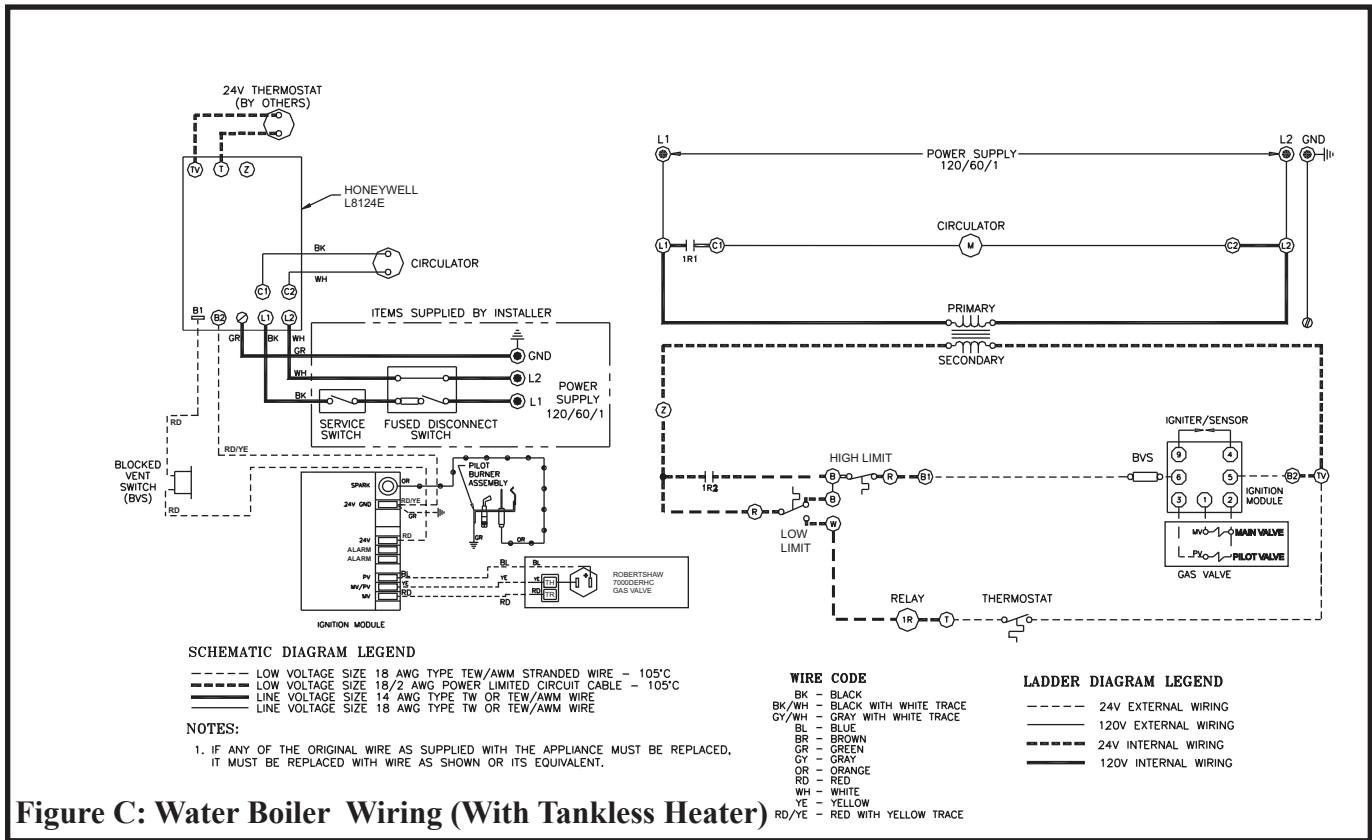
24V THERMOSTAT
(BY OTHERS)

TV T Z

HONEYWELL
L8124E

BK
CIRCULATOR
WH

C1 C2

B1 B2 L1 L2

ITEMS SUPPLIED BY INSTALLER

GR BK WH
GR
GND
WH
L2
BK
L1
POWER SUPPLY 120/60/1

SERVICE SWITCH
FUSED DISCONNECT SWITCH

RD
RD/YE
BLOCKED VENT SWITCH (BVS)
RD

PILOT BURNER ASSEMBLY
SPARK
OR
24V GND
RD/YE
GR
24V
RD
ALARM
ALARM
PV
BL
MV/PV
YE
MV
RD
GR
OR
BL
YE
RD
TH
TR
ROBERTSHAW 7000DERHC GAS VALVE
IGNITION MODULE

L1
POWER SUPPLY 120/60/1
L2
GND

L1
1R1
C1
CIRCULATOR
M
C2
L2

PRIMARY
SECONDARY

Z

IGNITER/SENSOR
9 4
BVS
6 5
3 1 2
IGNITION MODULE
B2
TV

HIGH LIMIT
1R2
B R B1
R
B
W
LOW LIMIT

MV MAIN VALVE
PV PILOT VALVE
GAS VALVE

RELAY
1R
T
THERMOSTAT

SCHEMATIC DIAGRAM LEGEND

LOW VOLTAGE SIZE 18 AWG TYPE TEW/AWM STRANDED WIRE – 105°C
LOW VOLTAGE SIZE 18/2 AWG POWER LIMITED CIRCUIT CABLE – 105°C
LINE VOLTAGE SIZE 14 AWG TYPE TW OR TEW/AWM WIRE
LINE VOLTAGE SIZE 18 AWG TYPE TW OR TEW/AWM WIRE

NOTES:

1. IF ANY OF THE ORIGINAL WIRE AS SUPPLIED WITH THE APPLIANCE MUST BE REPLACED, IT MUST BE REPLACED WITH WIRE AS SHOWN OR ITS EQUIVALENT.

WIRE CODE
BK – BLACK
BK/WH – BLACK WITH WHITE TRACE
GY/WH – GRAY WITH WHITE TRACE
BL – BLUE
BR – BROWN
GR – GREEN
GY – GRAY
OR – ORANGE
RD – RED
WH – WHITE
YE – YELLOW
RD/YE – RED WITH YELLOW TRACE

LADDER DIAGRAM LEGEND
24V EXTERNAL WIRING
120V EXTERNAL WIRING
24V INTERNAL WIRING
120V INTERNAL WIRING

Figure C: Water Boiler Wiring (With Tankless Heater)